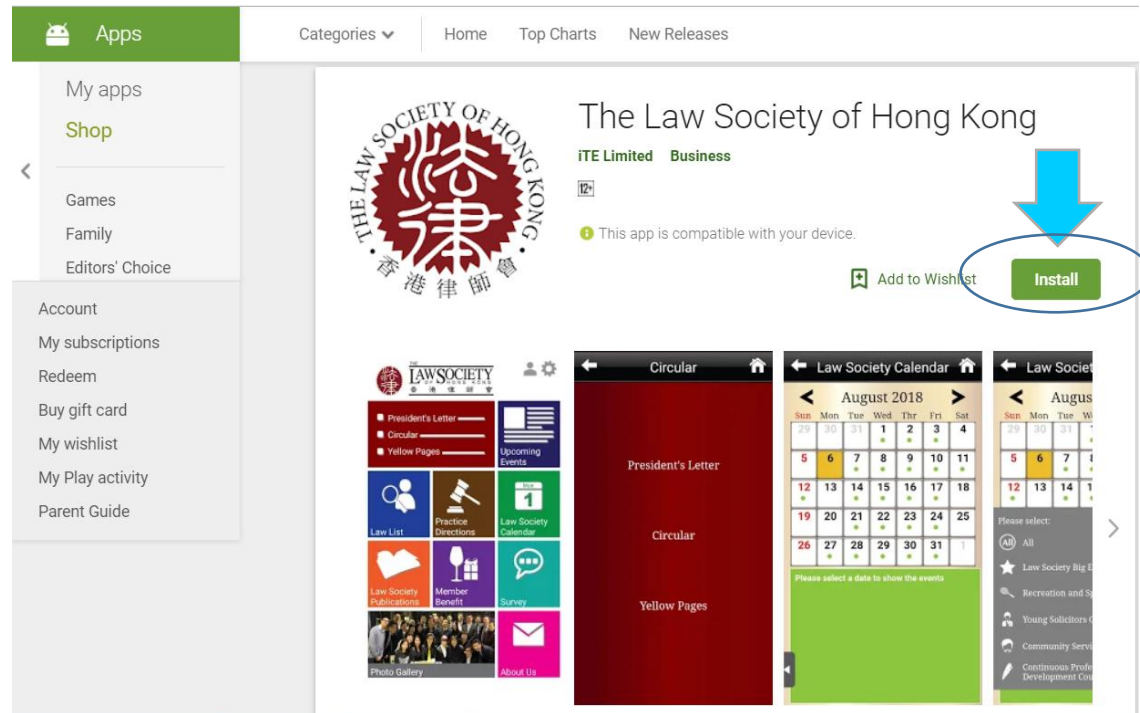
Apps

Categories Home Top Charts New Releases

My apps
Shop

Games
Family
Editors' Choice

Account
My subscriptions
Redeem
Buy gift card
My wishlist
My Play activity
Parent Guide

THE LAW SOCIETY OF HONG KONG 香港律師會

The Law Society of Hong Kong

iTE Limited Business

12+

This app is compatible with your device.

Add to Wishlist

Install

THE LAW SOCIETY OF HONG KONG 香港律師會

President's Letter
Circular
Yellow Pages

Upcoming Events

Law List

Practice Directions

Law Society Calendar

Law Society Publications

Member Benefit

Survey

Photo Gallery

About Us

Circular

President's Letter

Circular

Yellow Pages

Law Society Calendar

August 2018

| Sun | Mon | Tue | Wed | Thr | Fri | Sat |
|---|---|---|---|---|---|---|
| 29 | 30 | 31 | 1 | 2 | 3 | 4 |
| 5 | 6 | 7 | 8 | 9 | 10 | 11 |
| 12 | 13 | 14 | 15 | 16 | 17 | 18 |
| 19 | 20 | 21 | 22 | 23 | 24 | 25 |
| 26 | 27 | 28 | 29 | 30 | 31 | 1 |

Please select a date to show the events

Law Societ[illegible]

Augus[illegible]

| Sun | Mon | Tue |
|---|---|---|
| 29 | 30 | 31 |
| 5 | 6 | 7 |
| 12 | 13 | 14 |

Please select:
All
Law Society Big E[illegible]
Recreation and S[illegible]
Young Solicitors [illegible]
Community Servi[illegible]
Continuous Profe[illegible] Development Cou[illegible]